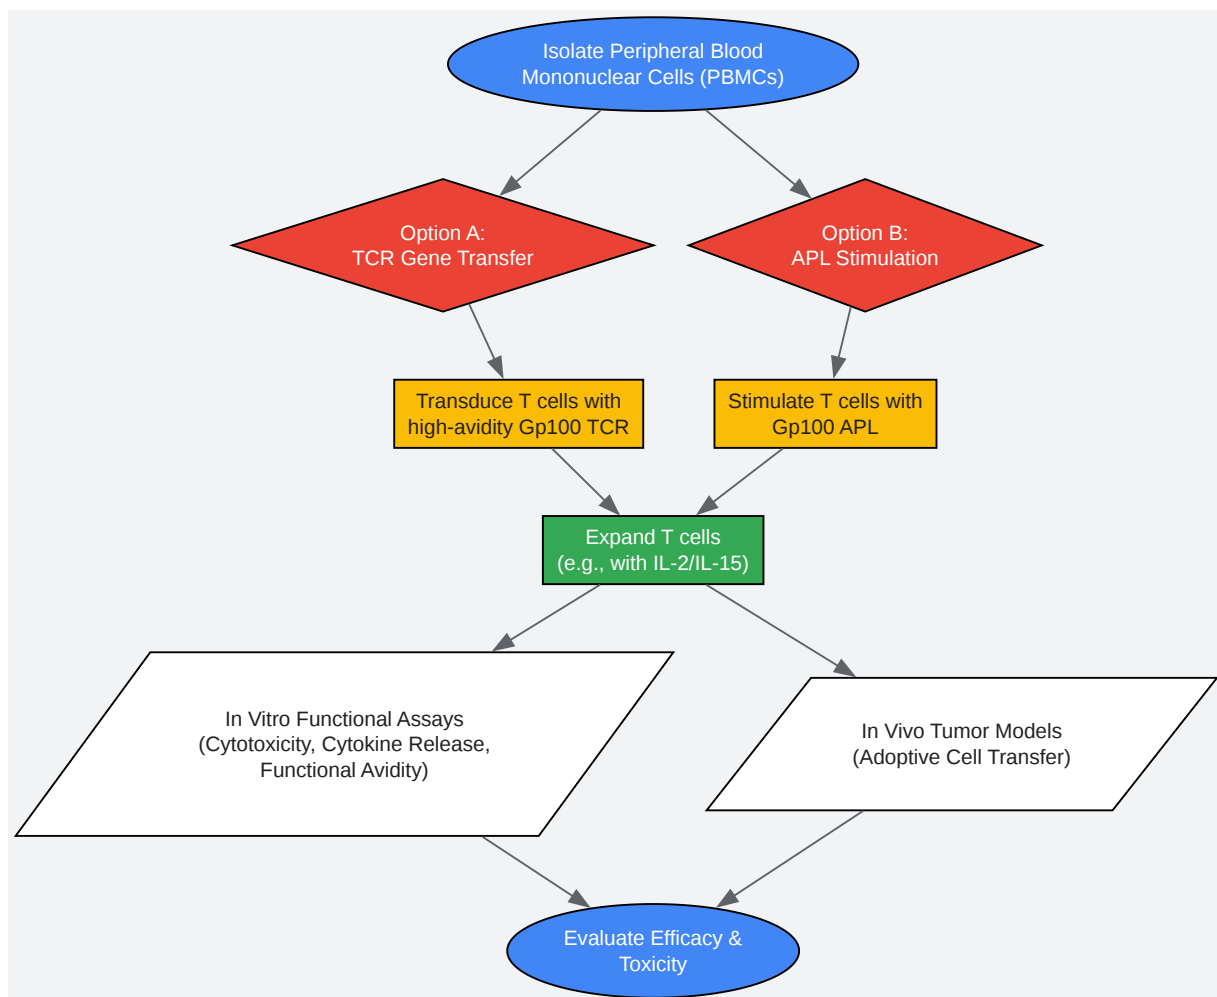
Isolate Peripheral Blood Mononuclear Cells (PBMCs)

Option A:
TCR Gene Transfer

Option B:
APL Stimulation

Transduce T cells with high-avidity Gp100 TCR

Stimulate T cells with Gp100 APL

Expand T cells
(e.g., with IL-2/IL-15)

In Vitro Functional Assays
(Cytotoxicity, Cytokine Release, Functional Avidity)

In Vivo Tumor Models
(Adoptive Cell Transfer)

Evaluate Efficacy & Toxicity